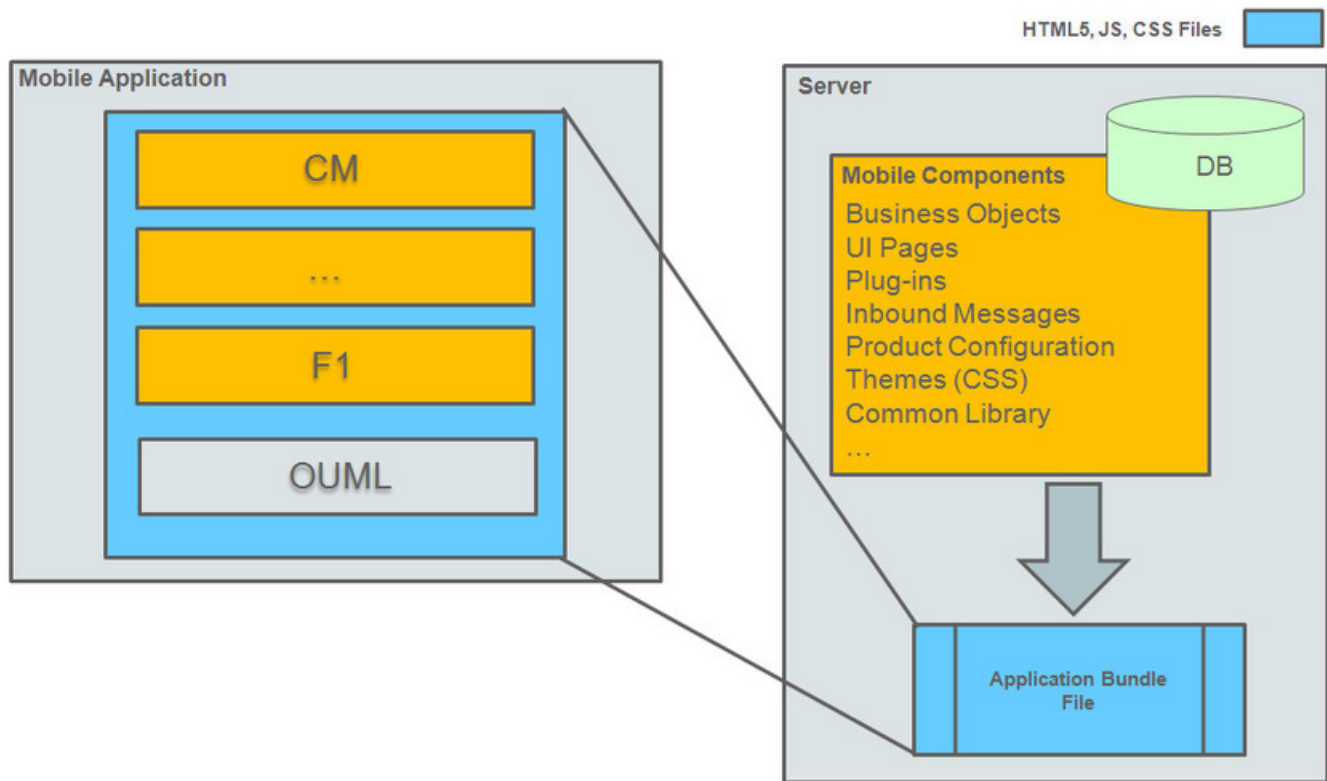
HTML5, JS, CSS Files

Mobile Application

CM

...

F1

OUML

Server

DB

Mobile Components
Business Objects
UI Pages
Plug-ins
Inbound Messages
Product Configuration
Themes (CSS)
Common Library
...

Application Bundle File